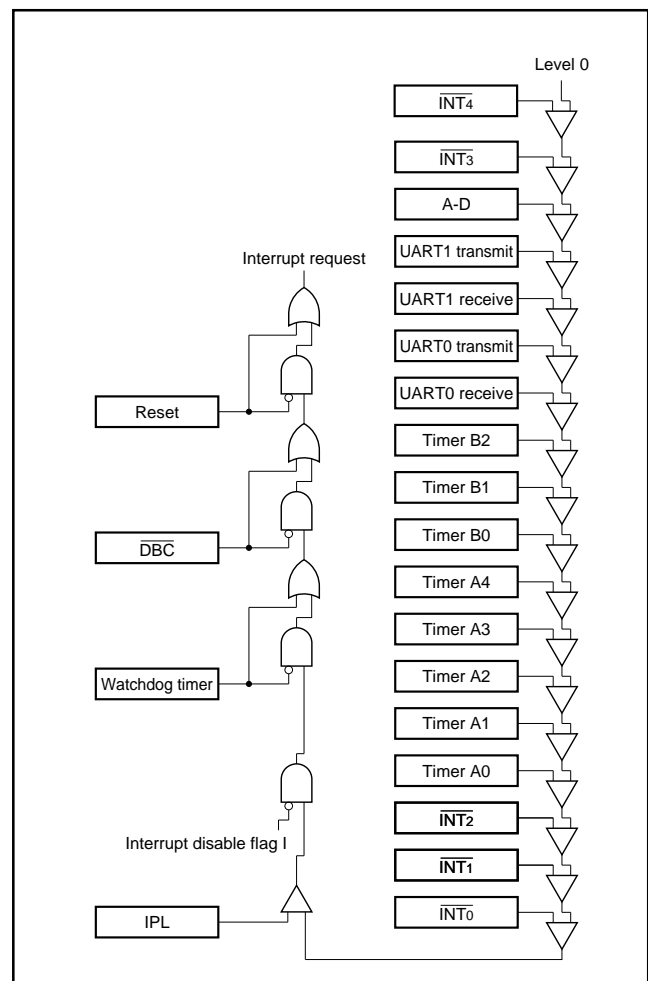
Level 0

$\overline{INT_4}$

$\overline{INT_3}$

A-D

UART1 transmit

UART1 receive

UART0 transmit

UART0 receive

Timer B2

Timer B1

Timer B0

Timer A4

Timer A3

Timer A2

Timer A1

Timer A0

$\overline{INT_2}$

$\overline{INT_1}$

$\overline{INT_0}$

Interrupt request

Reset

$\overline{DBC}$

Watchdog timer

Interrupt disable flag I

IPL